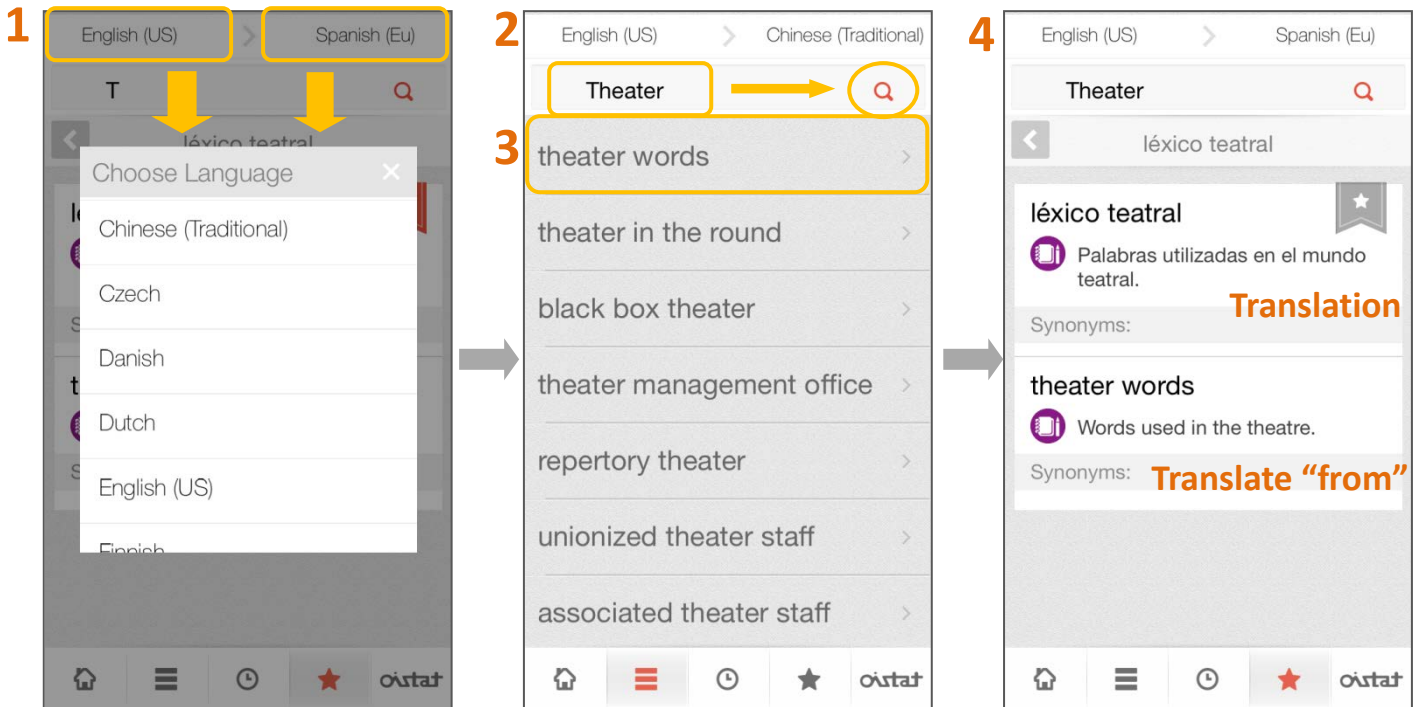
1

English (US)

Spanish (Eu)

T

léxico teatral

Choose Language

Chinese (Traditional)

Czech

Danish

Dutch

English (US)

Finnish

oistat

2

English (US)

Chinese (Traditional)

Theater

3

theater words

theater in the round

black box theater

theater management office

repertory theater

unionized theater staff

associated theater staff

oistat

4

English (US)

Spanish (Eu)

Theater

léxico teatral

léxico teatral

Palabras utilizadas en el mundo teatral.

Translation

Synonyms:

theater words

Words used in the theatre.

Synonyms:

Translate “from”

oistat